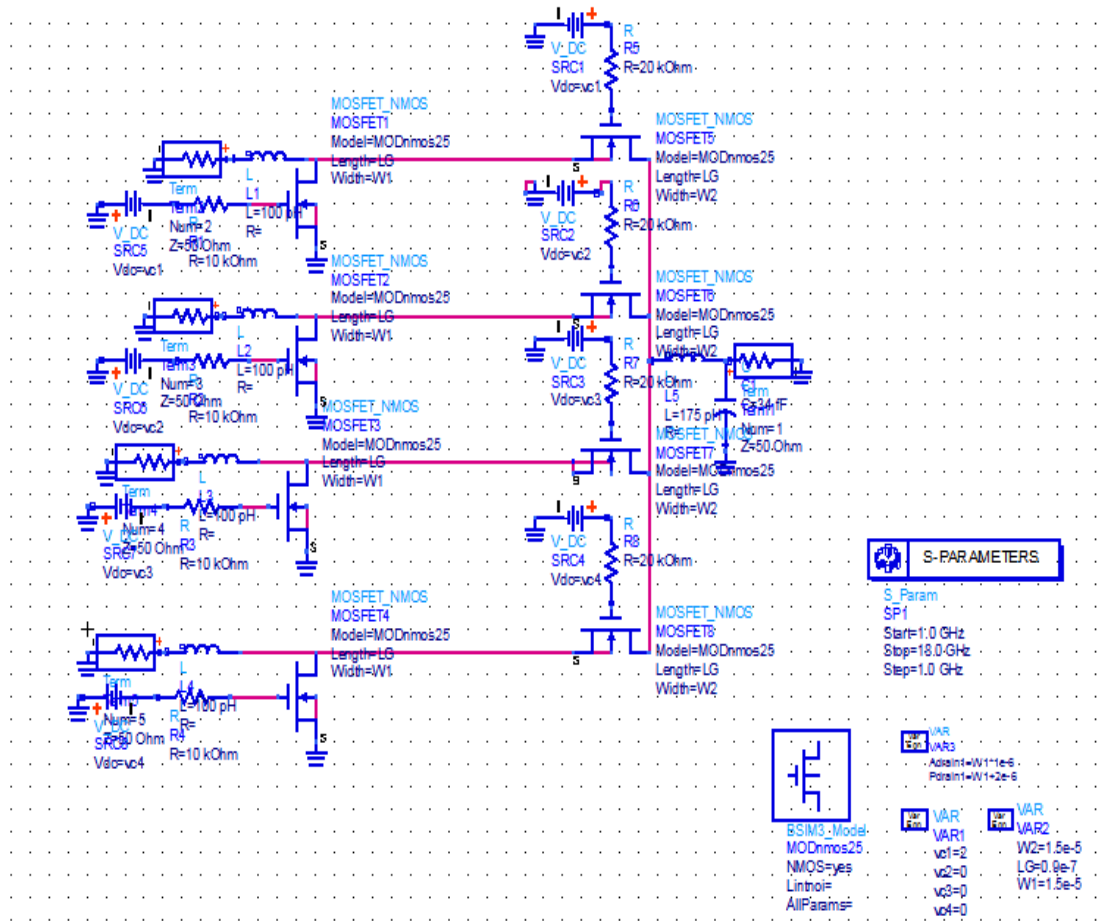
V_DC
SRC1
Vdc=vc1
R
R5
R=20 kOhm

MOSFET_NMOS
MOSFET1
Model=MODnmos25
Length=LG
Width=W1

MOSFET_NMOS
MOSFET5
Model=MODnmos25
Length=LG
Width=W2

Term
Term2
Num=2
Z=50 Ohm
L
L1
L=100 pH
R=
V_DC
SRC5
Vdc=vc1
R
R1
R=10 kOhm

V_DC
SRC2
Vdc=vc2
R
R6
R=20 kOhm

MOSFET_NMOS
MOSFET2
Model=MODnmos25
Length=LG
Width=W1

MOSFET_NMOS
MOSFET6
Model=MODnmos25
Length=LG
Width=W2

Term
Term3
Num=3
Z=50 Ohm
L
L2
L=100 pH
R=
V_DC
SRC6
Vdc=vc2
R
R2
R=10 kOhm

V_DC
SRC3
Vdc=vc3
R
R7
R=20 kOhm
L
L5
L=175 pH
R=
C
C1
C=34 fF
Term
Term1
Num=1
Z=50 Ohm

MOSFET_NMOS
MOSFET3
Model=MODnmos25
Length=LG
Width=W1

MOSFET_NMOS
MOSFET7
Model=MODnmos25
Length=LG
Width=W2

Term
Term4
Num=4
Z=50 Ohm
L
L3
L=100 pH
R=
V_DC
SRC7
Vdc=vc3
R
R3
R=10 kOhm

V_DC
SRC4
Vdc=vc4
R
R8
R=20 kOhm

S-PARAMETERS
S_Param
SP1
Start=1.0 GHz
Stop=18.0 GHz
Step=1.0 GHz

MOSFET_NMOS
MOSFET4
Model=MODnmos25
Length=LG
Width=W1

MOSFET_NMOS
MOSFET8
Model=MODnmos25
Length=LG
Width=W2

Term
Term5
Num=5
Z=50 Ohm
L
L4
L=100 pH
R=
V_DC
SRC8
Vdc=vc4
R
R4
R=10 kOhm

VAR
VAR3
Adrain1=W1*1e-6
Pdrain1=W1+2e-6

BSIM3_Model
MODnmos25
NMOS=yes
Lintnoi=
AllParams=

VAR
VAR1
vc1=2
vc2=0
vc3=0
vc4=0

VAR
VAR2
W2=1.5e-5
LG=0.9e-7
W1=1.5e-5